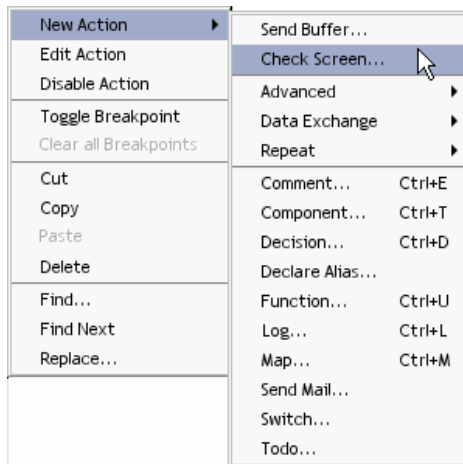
New Action
Edit Action
Disable Action
Toggle Breakpoint
Clear all Breakpoints
Cut
Copy
Paste
Delete
Find...
Find Next
Replace...

Send Buffer...
Check Screen...
Advanced
Data Exchange
Repeat
Comment... Ctrl+E
Component... Ctrl+T
Decision... Ctrl+D
Declare Alias...
Function... Ctrl+U
Log... Ctrl+L
Map... Ctrl+M
Send Mail...
Switch...
Todo...